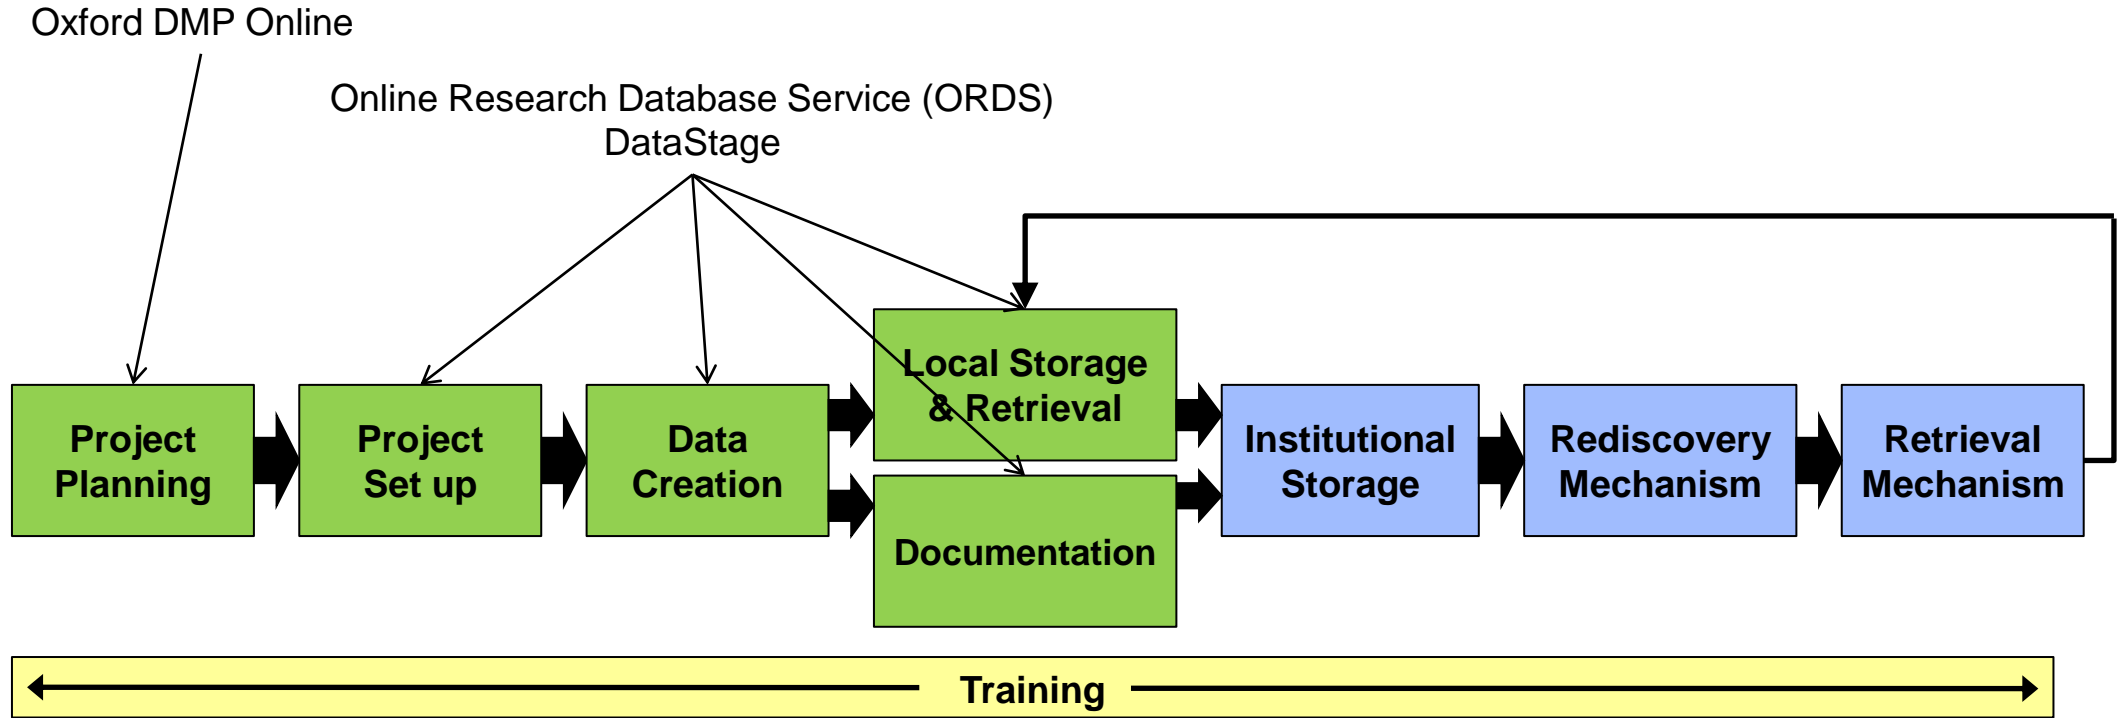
Oxford DMP Online

Online Research Database Service (ORDS)
DataStage

Project Planning

Project Set up

Data Creation

Local Storage & Retrieval

Documentation

Institutional Storage

Rediscovery Mechanism

Retrieval Mechanism

Training